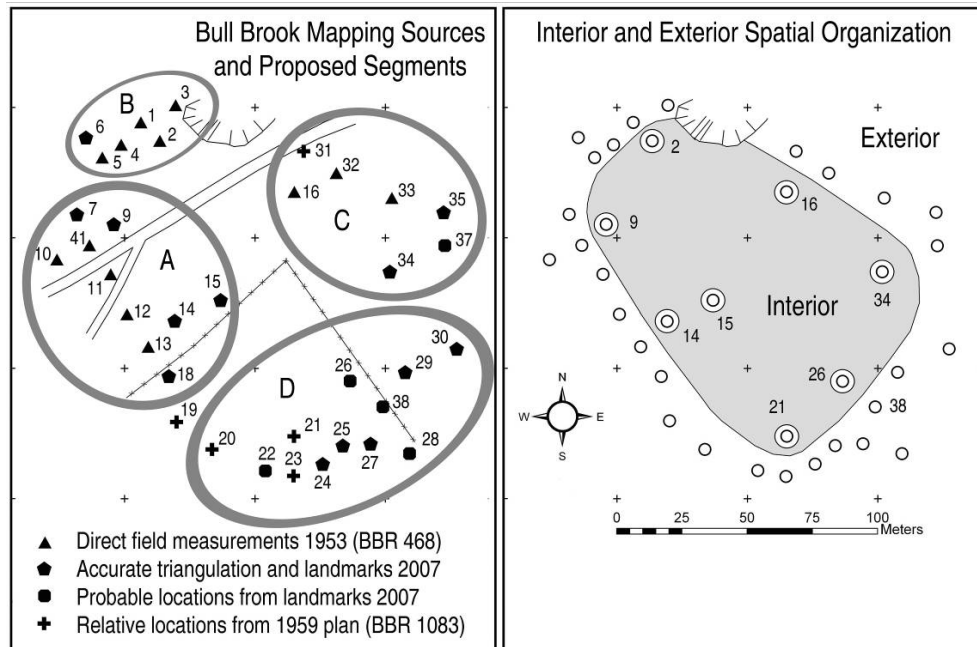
Bull Brook Mapping Sources and Proposed Segments

B
6 1 3 2 5 4

A
7 9 41 10 11 15 12 14 13 18

C
31 32 16 33 35 37 34

D
30 26 29 38 19 21 25 20 22 23 27 28 24

▲ Direct field measurements 1953 (BBR 468)
⬟ Accurate triangulation and landmarks 2007
● Probable locations from landmarks 2007
✚ Relative locations from 1959 plan (BBR 1083)

Interior and Exterior Spatial Organization

Exterior
2 16 9 Interior 34 15 14 26 21 38

N
W E
S

0 25 50 75 100
Meters